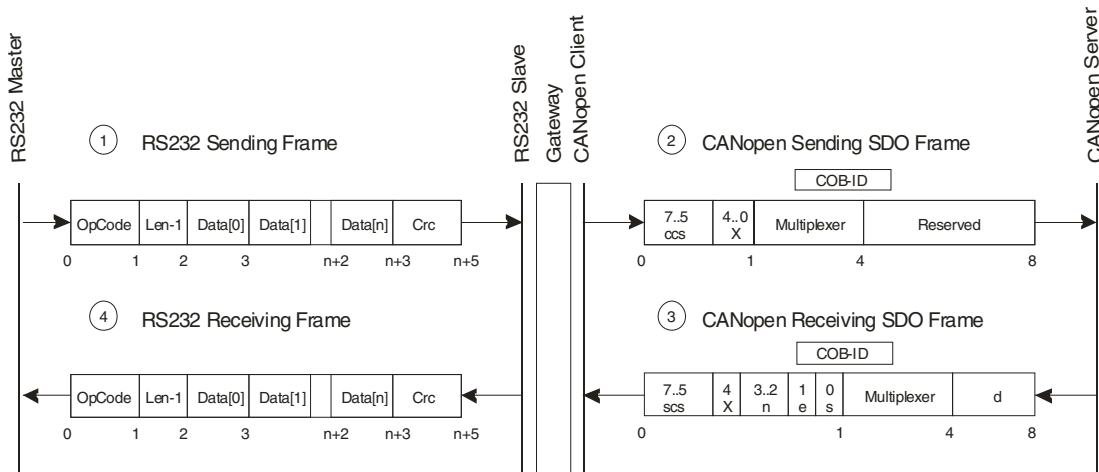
RS232 Master

RS232 Slave

Gateway

CANopen Client

CANopen Server

1 RS232 Sending Frame

| OpCode | Len-1 | Data[0] | Data[1] | | Data[n] | Crc |
|---|---|---|---|---|---|---|

0 1 2 3 n+2 n+3 n+5

2 CANopen Sending SDO Frame

COB-ID

| 7..5 ccs | 4..0 X | Multiplexer | Reserved |
|---|---|---|---|

0 1 4 8

4 RS232 Receiving Frame

| OpCode | Len-1 | Data[0] | Data[1] | | Data[n] | Crc |
|---|---|---|---|---|---|---|

0 1 2 3 n+2 n+3 n+5

3 CANopen Receiving SDO Frame

COB-ID

| 7..5 scs | 4 X | 3..2 n | 1 e | 0 s | Multiplexer | d |
|---|---|---|---|---|---|---|

0 1 4 8